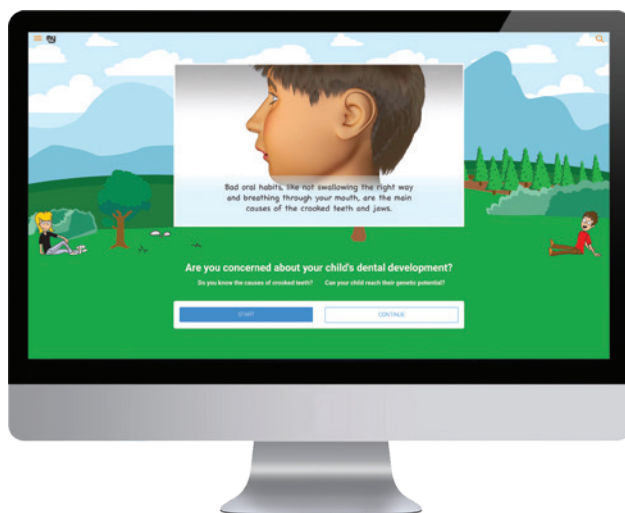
Bad oral habits, like not swallowing the right way and breathing through your mouth, are the main causes of the crooked teeth and jaws.

Are you concerned about your child's dental development?

Do you know the causes of crooked teeth?

Can your child reach their genetic potential?

START

CONTINUE